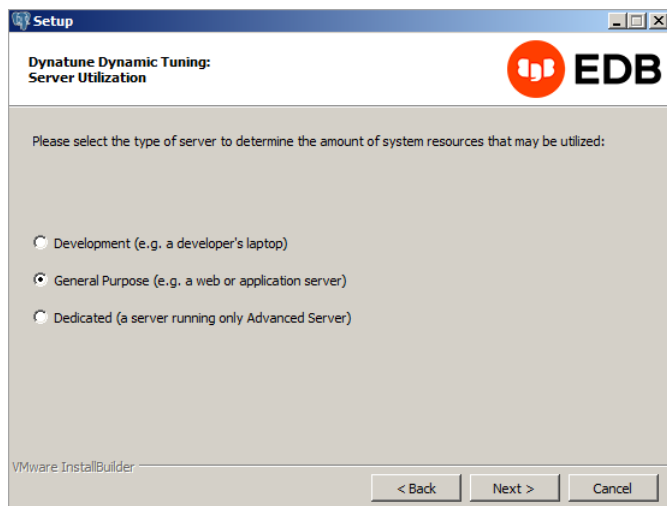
Setup

Dynatune Dynamic Tuning:
Server Utilization

EDB

Please select the type of server to determine the amount of system resources that may be utilized:

Development (e.g. a developer's laptop)

General Purpose (e.g. a web or application server)

Dedicated (a server running only Advanced Server)

VMware InstallBuilder

< Back

Next >

Cancel